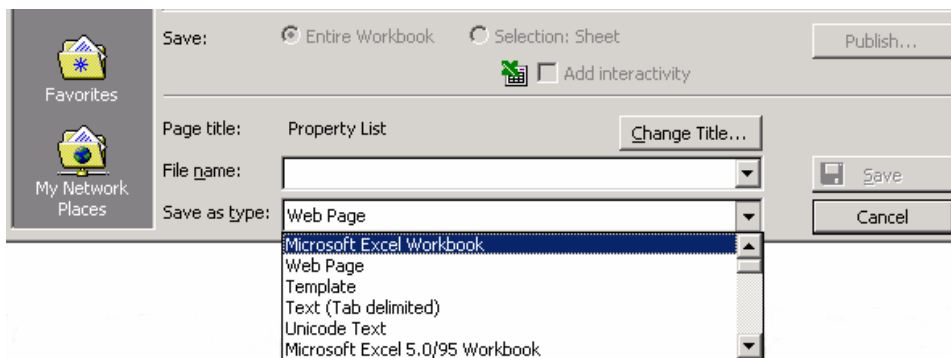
Favorites

My Network Places

Save: Entire Workbook Selection: Sheet

Add interactivity

Publish...

Page title: Property List

Change Title...

File name:

Save

Save as type: Web Page

Cancel

Microsoft Excel Workbook
Web Page
Template
Text (Tab delimited)
Unicode Text
Microsoft Excel 5.0/95 Workbook